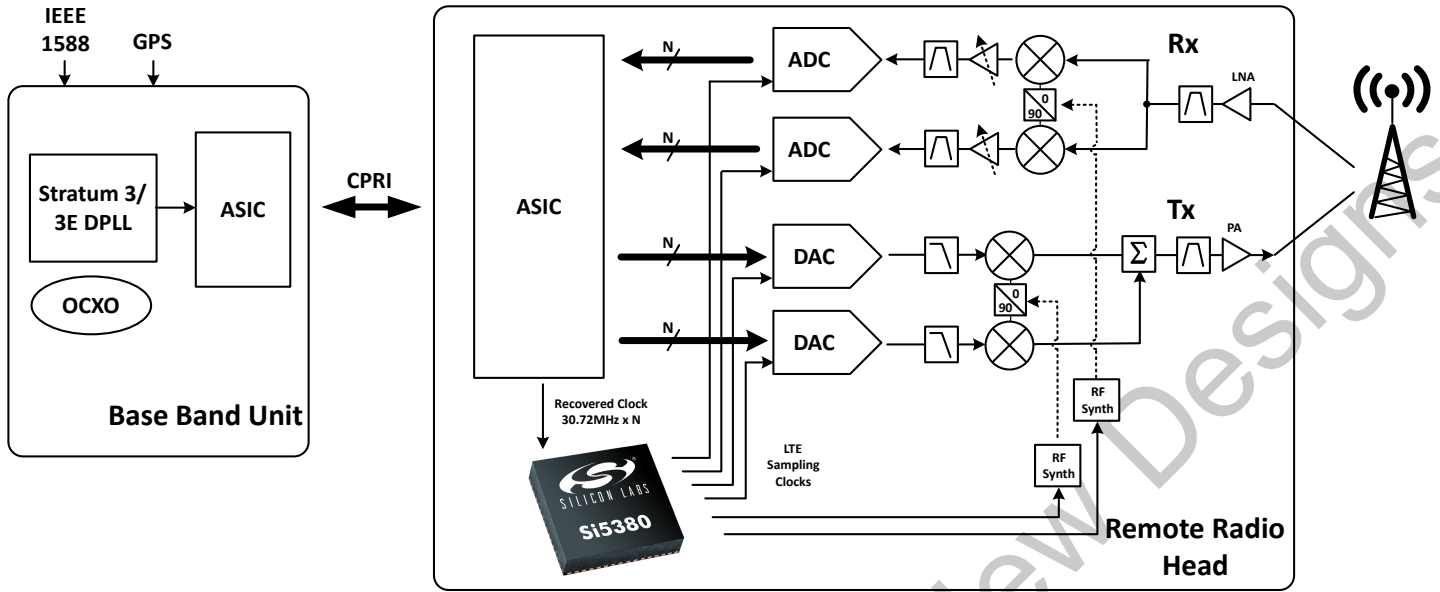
IEEE 1588

GPS

Stratum 3/ 3E DPLL

ASIC

OCXO

Base Band Unit

CPRI

ASIC

N

N

N

N

ADC

ADC

DAC

DAC

0
90

0
90

Rx

LNA

Tx

$\Sigma$

PA

Recovered Clock 30.72MHz x N

LTE Sampling Clocks

RF Synth

RF Synth

SILICON LABS

Si5380

Remote Radio Head

New Designs